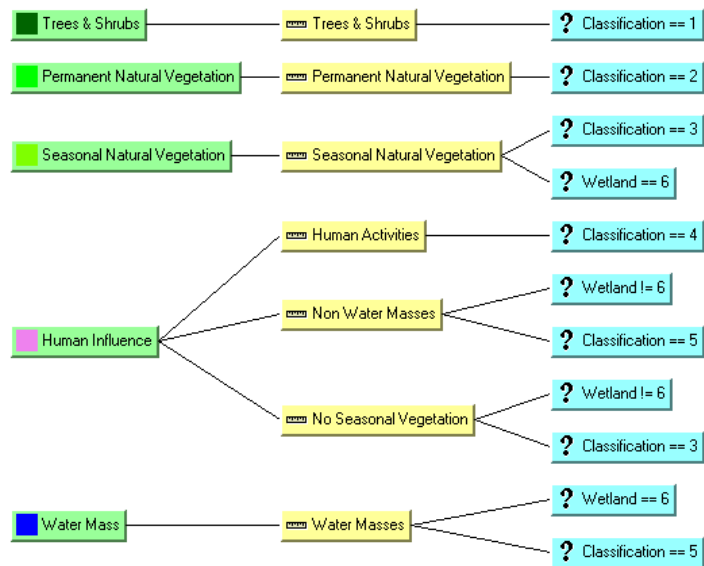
Trees & Shrubs
Trees & Shrubs
? Classification == 1

Permanent Natural Vegetation
Permanent Natural Vegetation
? Classification == 2

Seasonal Natural Vegetation
Seasonal Natural Vegetation
? Classification == 3
? Wetland == 6

Human Influence
Human Activities
? Classification == 4
Non Water Masses
? Wetland != 6
? Classification == 5
No Seasonal Vegetation
? Wetland != 6
? Classification == 3

Water Mass
Water Masses
? Wetland == 6
? Classification == 5